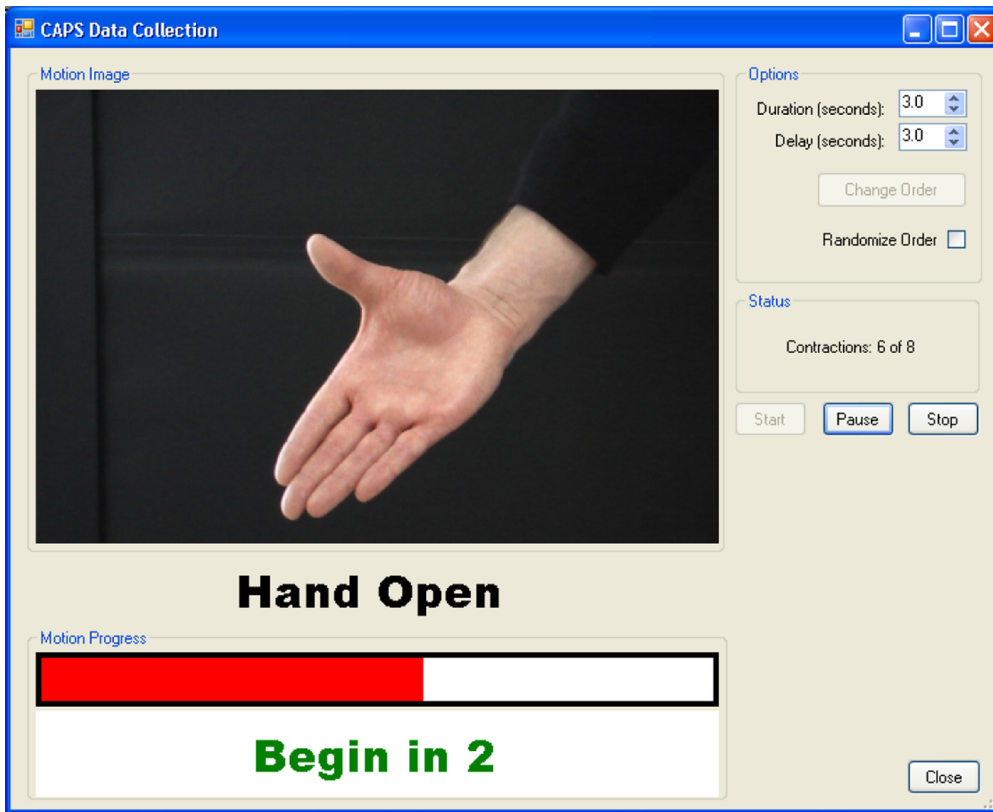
CAPS Data Collection

Motion Image

Options

Duration (seconds): 3.0

Delay (seconds): 3.0

Change Order

Randomize Order

Status

Contractions: 6 of 8

Start

Pause

Stop

Hand Open

Motion Progress

Begin in 2

Close